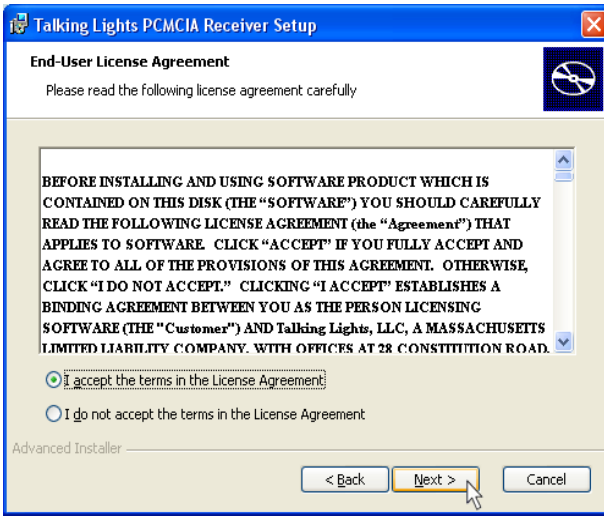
Talking Lights PCMCIA Receiver Setup

End-User License Agreement

Please read the following license agreement carefully

BEFORE INSTALLING AND USING SOFTWARE PRODUCT WHICH IS CONTAINED ON THIS DISK (THE "SOFTWARE") YOU SHOULD CAREFULLY READ THE FOLLOWING LICENSE AGREEMENT (the "Agreement") THAT APPLIES TO SOFTWARE. CLICK "ACCEPT" IF YOU FULLY ACCEPT AND AGREE TO ALL OF THE PROVISIONS OF THIS AGREEMENT. OTHERWISE, CLICK "I DO NOT ACCEPT." CLICKING "I ACCEPT" ESTABLISHES A BINDING AGREEMENT BETWEEN YOU AS THE PERSON LICENSING SOFTWARE (THE "Customer") AND Talking Lights, LLC, A MASSACHUSETTS LIMITED LIABILITY COMPANY, WITH OFFICES AT 28 CONSTITUTION ROAD,

I accept the terms in the License Agreement

I do not accept the terms in the License Agreement

Advanced Installer

< Back

Next >

Cancel